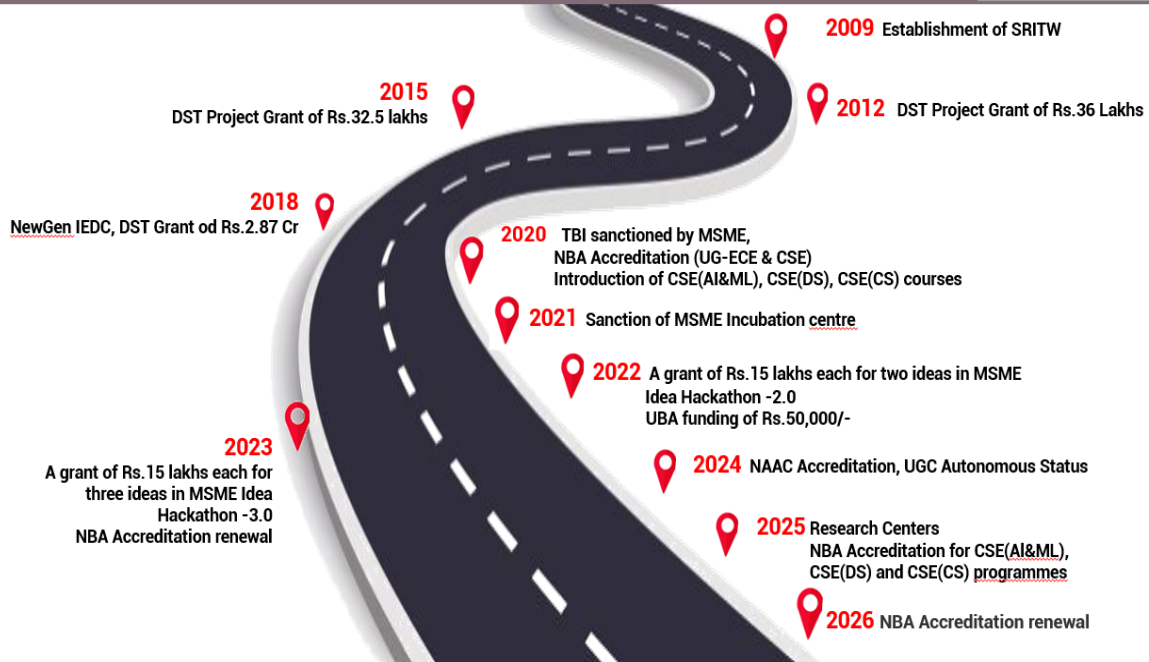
2009 Establishment of SRITW

2015
DST Project Grant of Rs.32.5 lakhs

2012 DST Project Grant of Rs.36 Lakhs

2018
NewGen IEDC, DST Grant od Rs.2.87 Cr

2020 TBI sanctioned by MSME,
NBA Accreditation (UG-ECE & CSE)
Introduction of CSE(AI&ML), CSE(DS), CSE(CS) courses

2021 Sanction of MSME Incubation centre

2022 A grant of Rs.15 lakhs each for two ideas in MSME Idea Hackathon -2.0
UBA funding of Rs.50,000/-

2023
A grant of Rs.15 lakhs each for three ideas in MSME Idea Hackathon -3.0
NBA Accreditation renewal

2024 NAAC Accreditation, UGC Autonomous Status

2025 Research Centers
NBA Accreditation for CSE(AI&ML), CSE(DS) and CSE(CS) programmes

2026 NBA Accreditation renewal